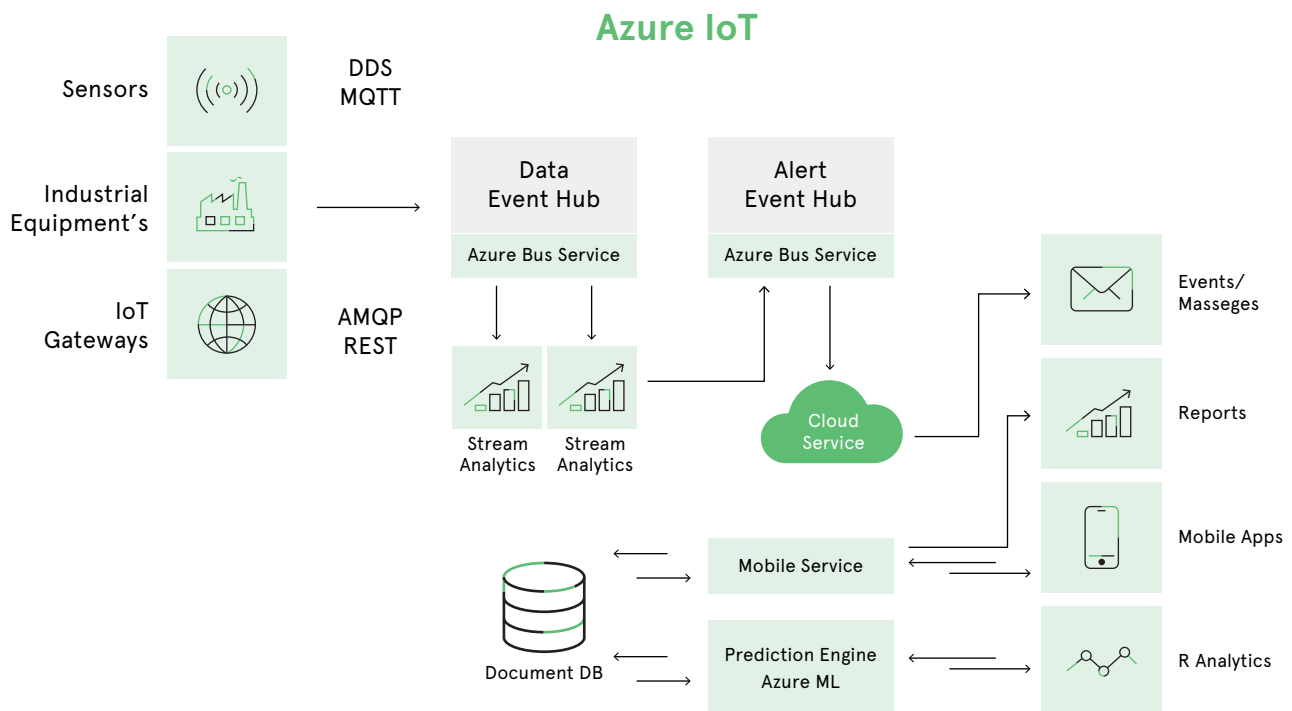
Azure IoT

Sensors

Industrial Equipment's

IoT Gateways

DDS MQTT

AMQP REST

Data Event Hub

Azure Bus Service

Alert Event Hub

Azure Bus Service

Stream Analytics

Stream Analytics

Cloud Service

Events/ Masseges

Reports

Mobile Apps

R Analytics

Mobile Service

Prediction Engine Azure ML

Document DB